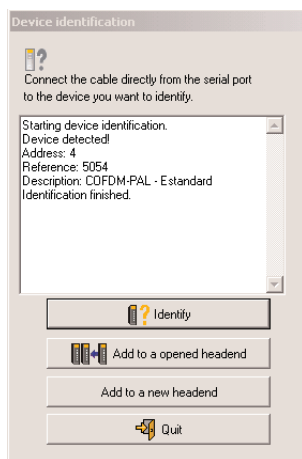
Device identification

Connect the cable directly from the serial port to the device you want to identify.

Starting device identification.
Device detected!
Address: 4
Reference: 5054
Description: COFDM-PAL - Estandard
Identification finished.

Identify

Add to a opened headend

Add to a new headend

Quit